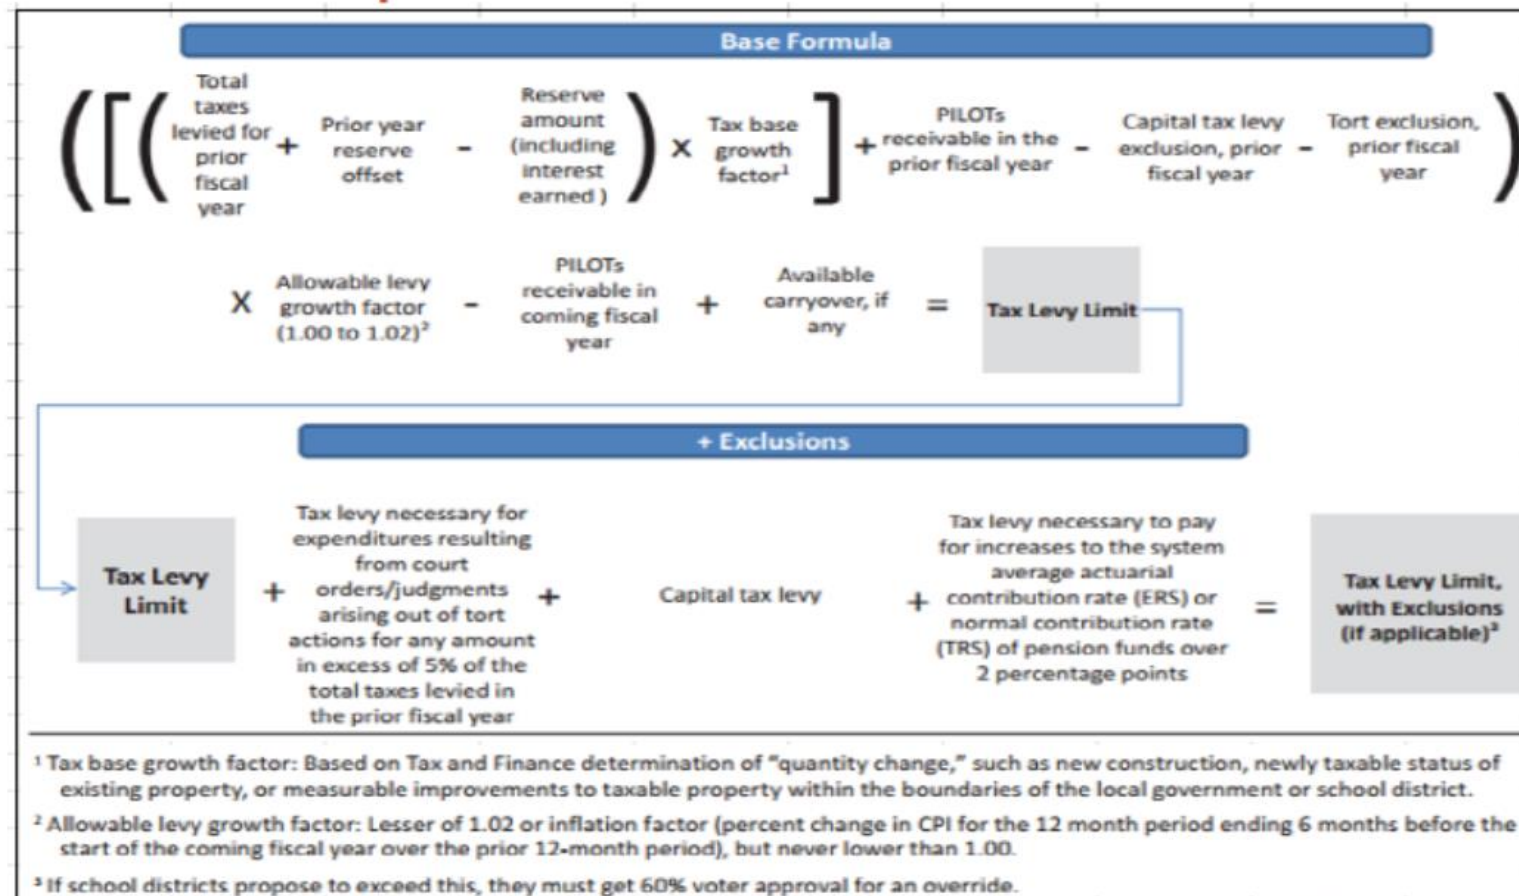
Base Formula

([[( Total taxes levied for prior fiscal year + Prior year reserve offset - Reserve amount (including interest earned) ) X Tax base growth factor$^1$ ] + PILOTs receivable in the prior fiscal year - Capital tax levy exclusion, prior fiscal year - Tort exclusion, prior fiscal year )

X Allowable levy growth factor (1.00 to 1.02)$^2$ - PILOTs receivable in coming fiscal year + Available carryover, if any = Tax Levy Limit

+ Exclusions

Tax Levy Limit + Tax levy necessary for expenditures resulting from court orders/judgments arising out of tort actions for any amount in excess of 5% of the total taxes levied in the prior fiscal year + Capital tax levy + Tax levy necessary to pay for increases to the system average actuarial contribution rate (ERS) or normal contribution rate (TRS) of pension funds over 2 percentage points = Tax Levy Limit, with Exclusions (if applicable)$^3$

$^1$ Tax base growth factor: Based on Tax and Finance determination of "quantity change," such as new construction, newly taxable status of existing property, or measurable improvements to taxable property within the boundaries of the local government or school district.

$^2$ Allowable levy growth factor: Lesser of 1.02 or inflation factor (percent change in CPI for the 12 month period ending 6 months before the start of the coming fiscal year over the prior 12-month period), but never lower than 1.00.

$^3$ If school districts propose to exceed this, they must get 60% voter approval for an override.